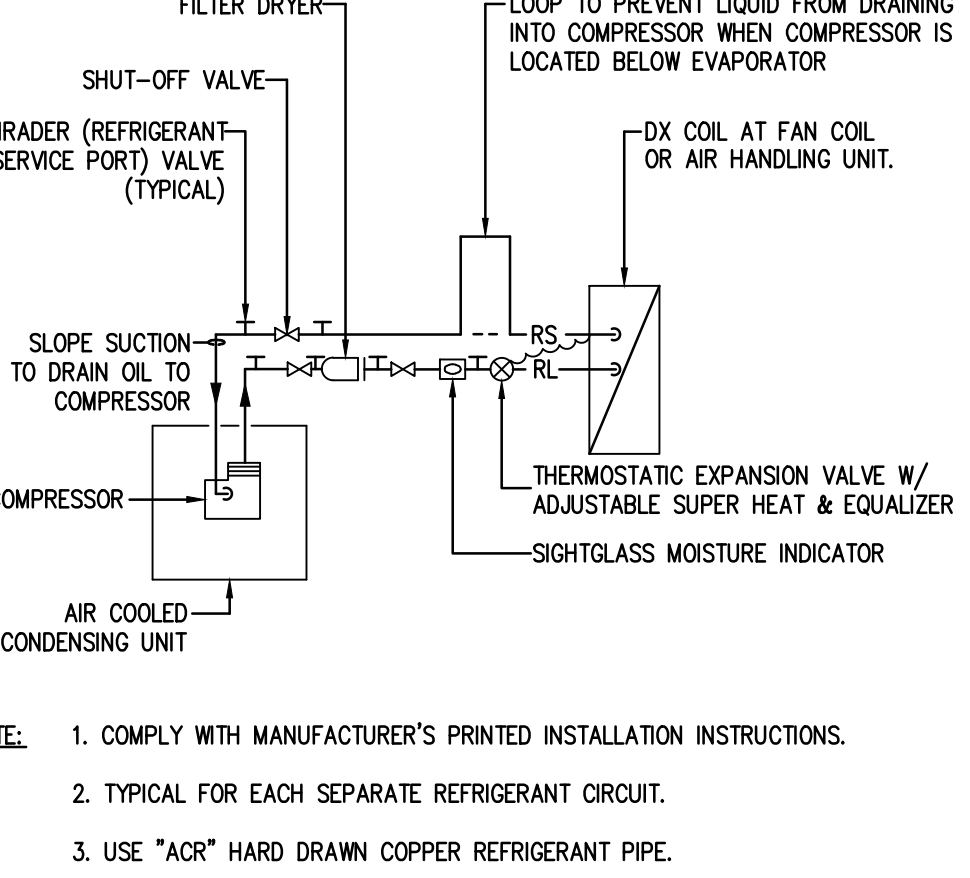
FILTER DRYER

LOOP TO PREVENT LIQUID FROM DRAINING INTO COMPRESSOR WHEN COMPRESSOR IS LOCATED BELOW EVAPORATOR

SHUT-OFF VALVE

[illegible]RADER (REFRIGERANT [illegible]SERVICE PORT) VALVE (TYPICAL)

DX COIL AT FAN COIL OR AIR HANDLING UNIT.

SLOPE SUCTION TO DRAIN OIL TO COMPRESSOR

RS

RL

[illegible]OMPRESSOR

THERMOSTATIC EXPANSION VALVE W/ ADJUSTABLE SUPER HEAT & EQUALIZER

SIGHTGLASS MOISTURE INDICATOR

AIR COOLED CONDENSING UNIT

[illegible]TE: 1. COMPLY WITH MANUFACTURER'S PRINTED INSTALLATION INSTRUCTIONS.

2. TYPICAL FOR EACH SEPARATE REFRIGERANT CIRCUIT.

3. USE "ACR" HARD DRAWN COPPER REFRIGERANT PIPE.